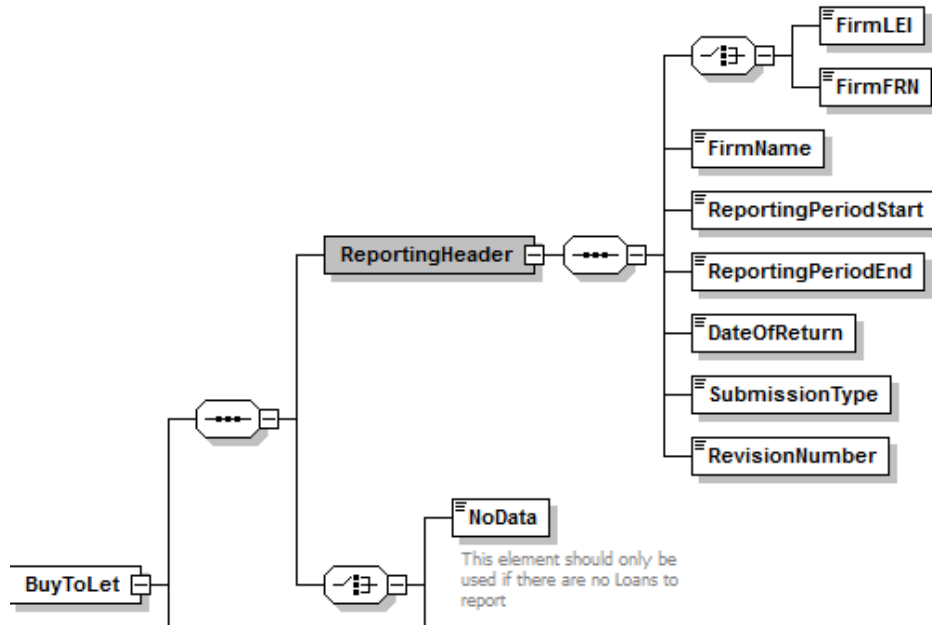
FirmLEI

FirmFRN

FirmName

ReportingPeriodStart

ReportingHeader

ReportingPeriodEnd

DateOfReturn

SubmissionType

RevisionNumber

NoData

This element should only be used if there are no Loans to report

BuyToLet